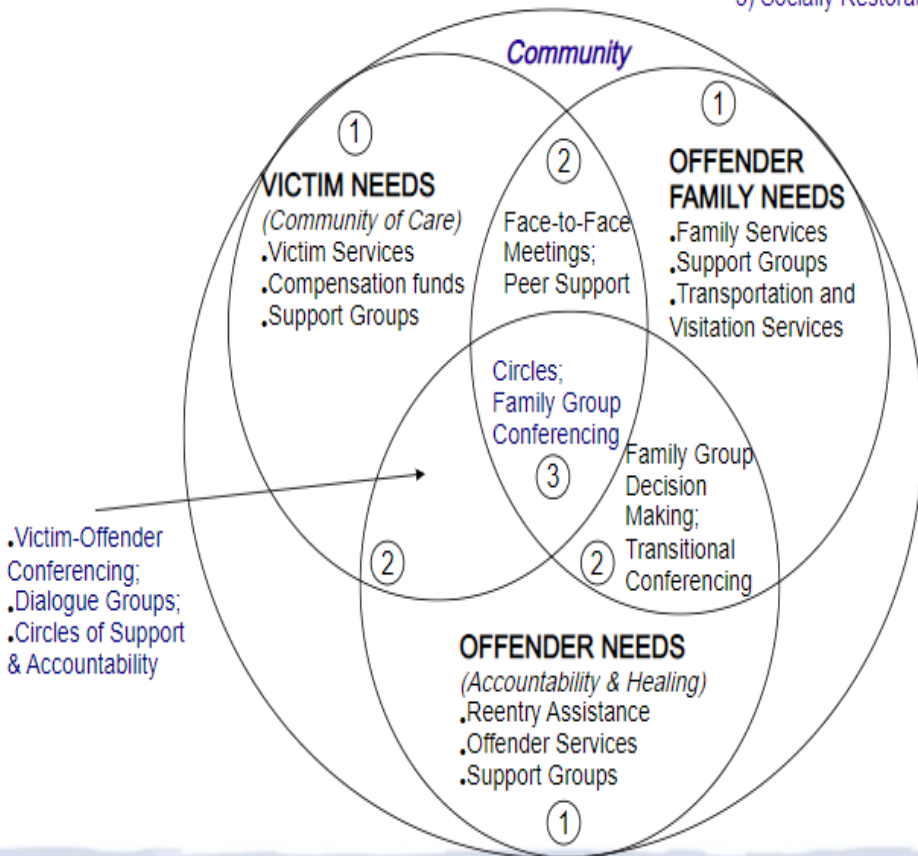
3) Socially Restora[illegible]

Community

1

VICTIM NEEDS
(Community of Care)
.Victim Services
.Compensation funds
.Support Groups

2

Face-to-Face Meetings; Peer Support

1

OFFENDER FAMILY NEEDS
.Family Services
.Support Groups
.Transportation and Visitation Services

Circles; Family Group Conferencing

3

Family Group Decision Making; Transitional Conferencing

2

2

.Victim-Offender Conferencing;
.Dialogue Groups;
.Circles of Support & Accountability

OFFENDER NEEDS
(Accountability & Healing)
.Reentry Assistance
.Offender Services
.Support Groups

1